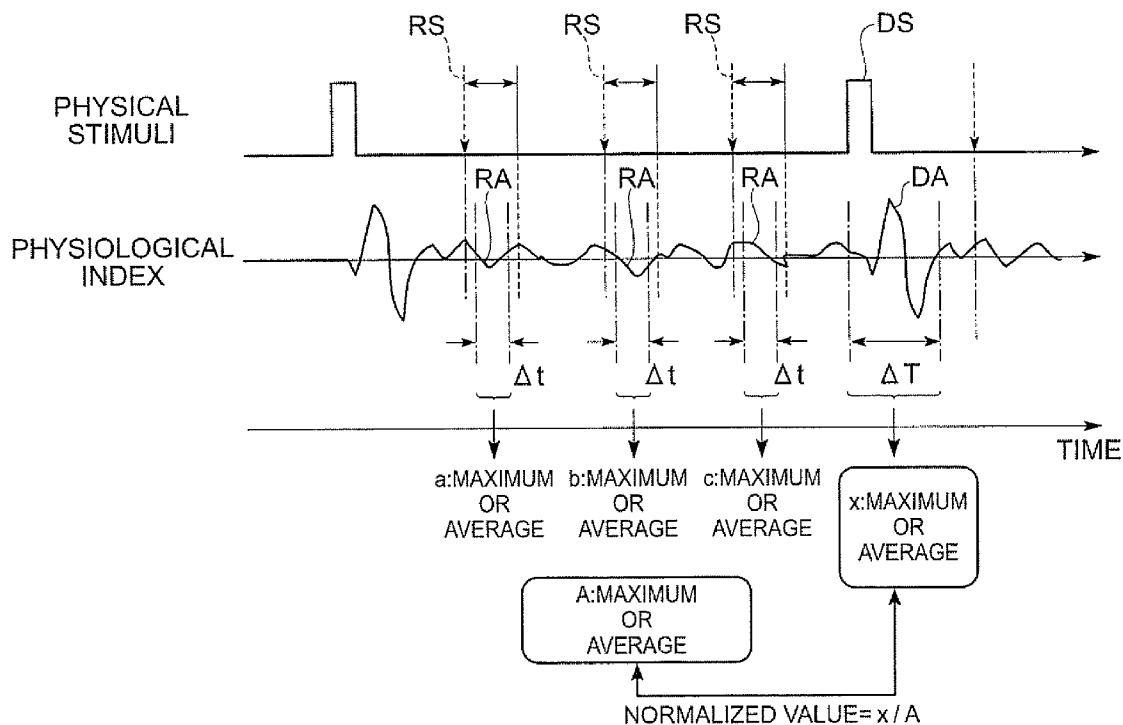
RS

RS

RS

DS

PHYSICAL STIMULI

RA

RA

RA

DA

PHYSIOLOGICAL INDEX

$\Delta t$

$\Delta t$

$\Delta t$

$\Delta T$

TIME

a:MAXIMUM OR AVERAGE

b:MAXIMUM OR AVERAGE

c:MAXIMUM OR AVERAGE

x:MAXIMUM OR AVERAGE

A:MAXIMUM OR AVERAGE

NORMALIZED VALUE= x / A